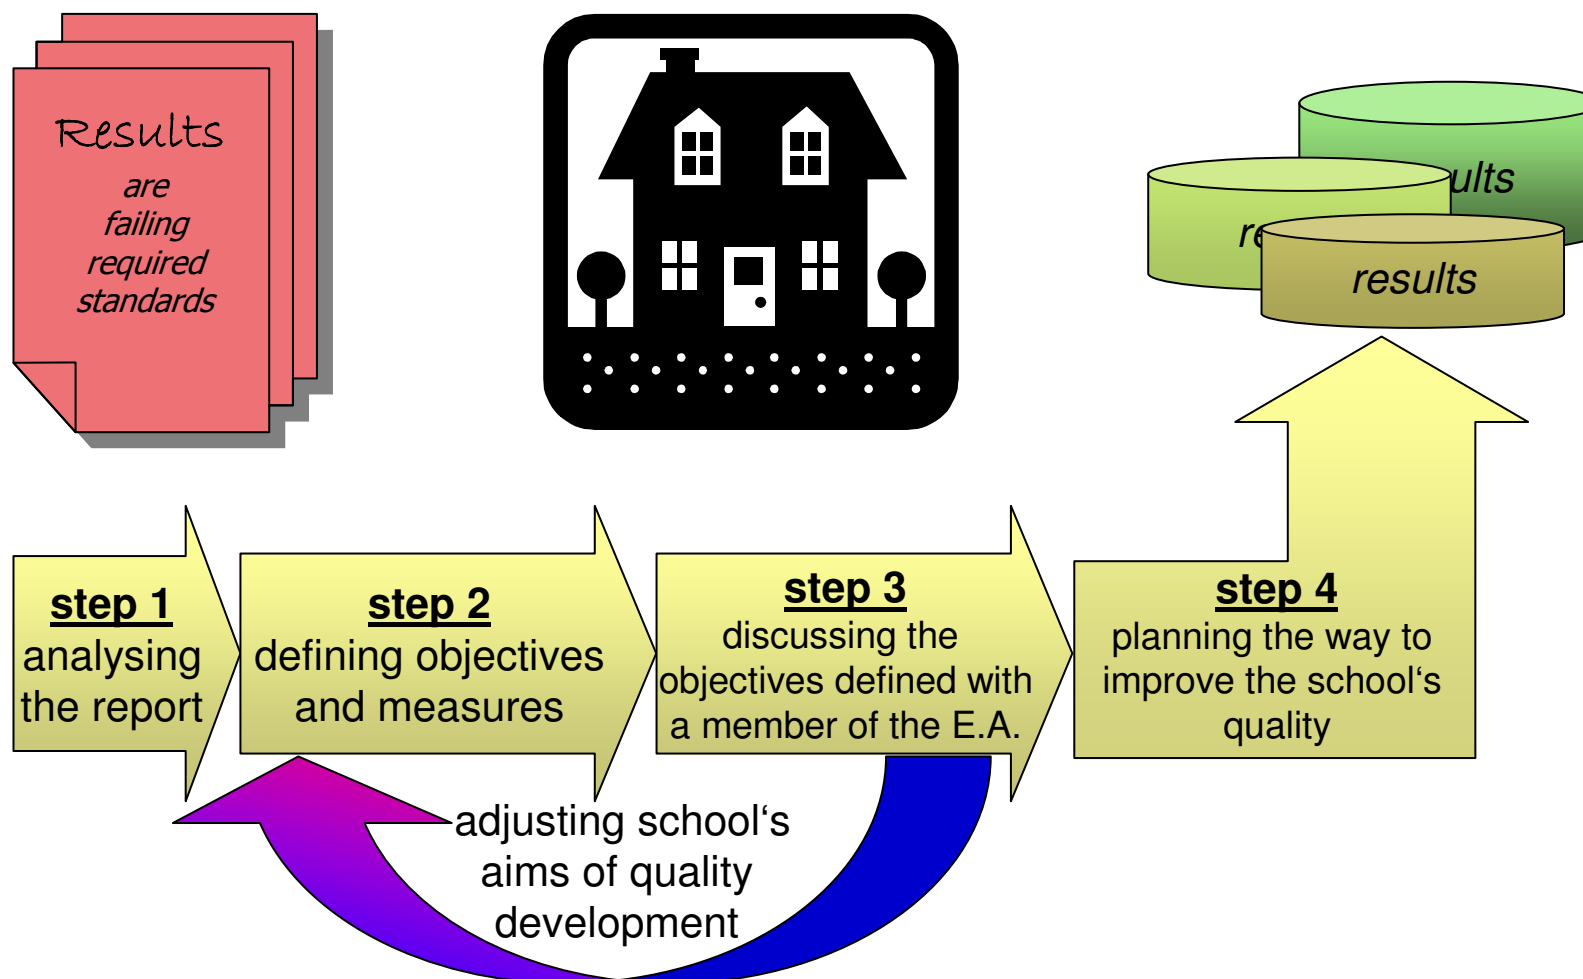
Results
are
failing
required
standards

ults
re
results

step 1
analysing the report

step 2
defining objectives and measures

step 3
discussing the objectives defined with a member of the E.A.

step 4
planning the way to improve the school‘s quality

adjusting school‘s aims of quality development